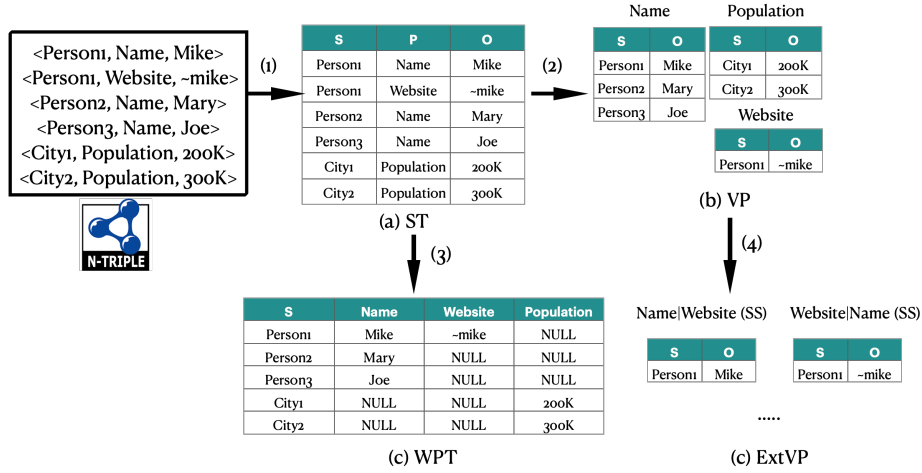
<Person1, Name, Mike>
<Person1, Website, ~mike>
<Person2, Name, Mary>
<Person3, Name, Joe>
<City1, Population, 200K>
<City2, Population, 300K>

N-TRIPLE

(1)

| S | P | O |
|---|---|---|
| Person1 | Name | Mike |
| Person1 | Website | ~mike |
| Person2 | Name | Mary |
| Person3 | Name | Joe |
| City1 | Population | 200K |
| City2 | Population | 300K |

(a) ST

(2)

Name

| S | O |
|---|---|
| Person1 | Mike |
| Person2 | Mary |
| Person3 | Joe |

Population

| S | O |
|---|---|
| City1 | 200K |
| City2 | 300K |

Website

| S | O |
|---|---|
| Person1 | ~mike |

(b) VP

(3)

| S | Name | Website | Population |
|---|---|---|---|
| Person1 | Mike | ~mike | NULL |
| Person2 | Mary | NULL | NULL |
| Person3 | Joe | NULL | NULL |
| City1 | NULL | NULL | 200K |
| City2 | NULL | NULL | 300K |

(c) WPT

(4)

Name|Website (SS)

| S | O |
|---|---|
| Person1 | Mike |

Website|Name (SS)

| S | O |
|---|---|
| Person1 | ~mike |

.....

(c) ExtVP